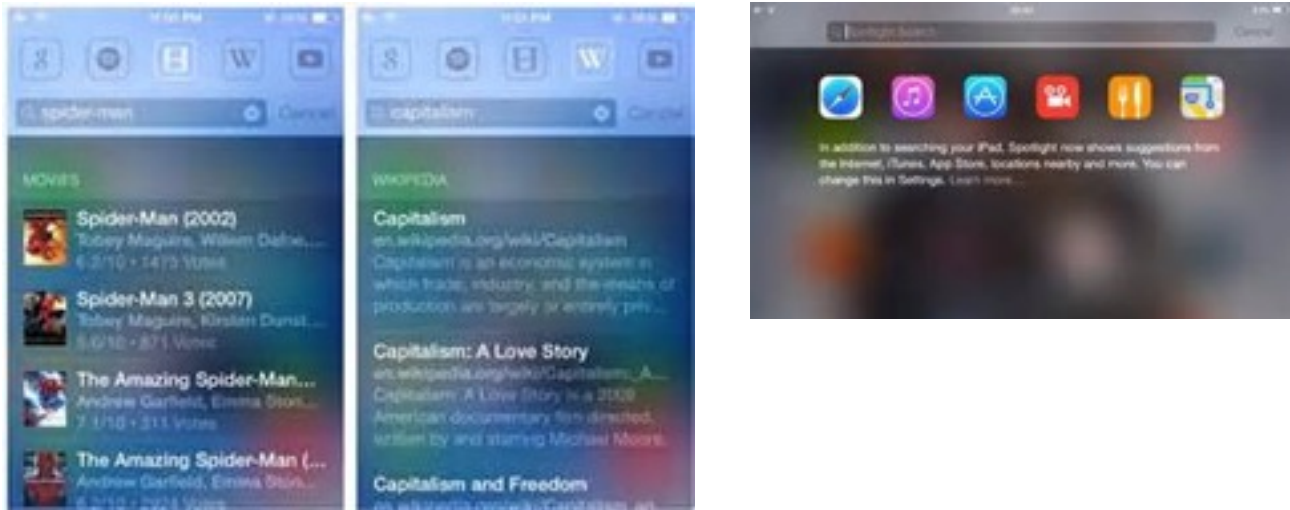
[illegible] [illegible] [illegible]

spider-man

Cancel

MOVIES

Spider-Man (2002)
Tobey Maguire, Willem Dafoe, ...
6.2/10 • 1475 Votes

Spider-Man 3 (2007)
Tobey Maguire, Kirsten Dunst, ...
5.6/10 • 871 Votes

The Amazing Spider-Man...
Andrew Garfield, Emma Ston...
7.1/10 • 311 Votes

The Amazing Spider-Man (...
Andrew Garfield, Emma Ston...
6.2/10 • 2924 Votes

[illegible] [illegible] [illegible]

capitalism

Cancel

WIKIPEDIA

Capitalism
en.wikipedia.org/wiki/Capitalism
Capitalism is an economic system in which trade, industry, and the means of production are largely or entirely priv...

Capitalism: A Love Story
en.wikipedia.org/wiki/Capitalism:_A...
Capitalism: A Love Story is a 2009 American documentary film directed, written by and starring Michael Moore.

Capitalism and Freedom
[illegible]

Spotlight Search

Cancel

In addition to searching your iPad, Spotlight now shows suggestions from the Internet, iTunes, App Store, locations nearby and more. You can change this in Settings. Learn more...